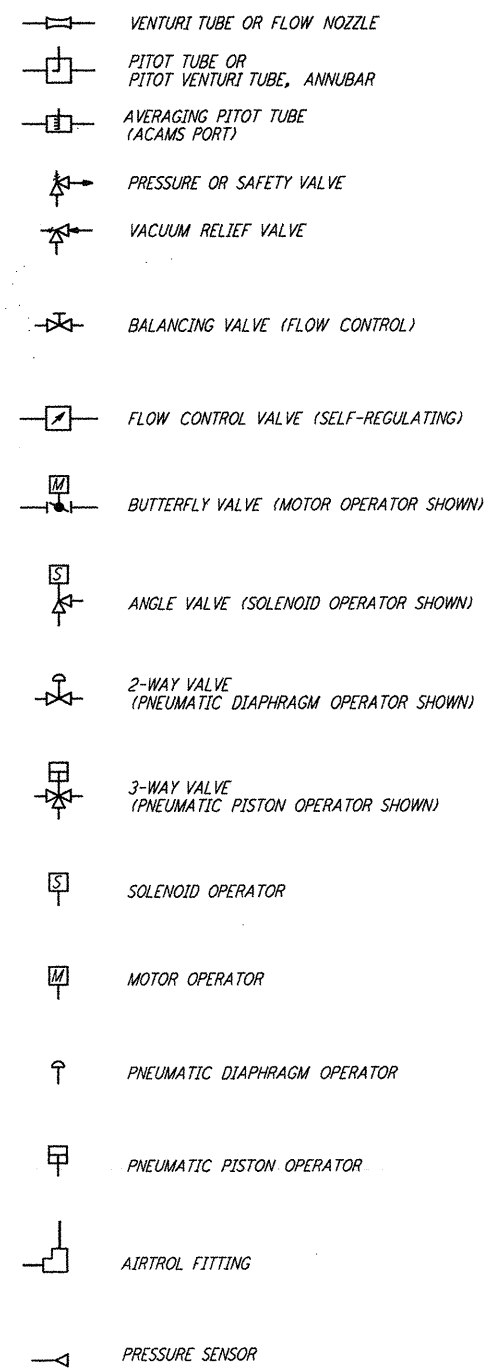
VENTURI TUBE OR FLOW NOZZLE

PITOT TUBE OR
PITOT VENTURI TUBE, ANNUBAR

AVERAGING PITOT TUBE
(ACAMS PORT)

PRESSURE OR SAFETY VALVE

VACUUM RELIEF VALVE

BALANCING VALVE (FLOW CONTROL)

FLOW CONTROL VALVE (SELF-REGULATING)

M

BUTTERFLY VALVE (MOTOR OPERATOR SHOWN)

S

ANGLE VALVE (SOLENOID OPERATOR SHOWN)

2-WAY VALVE
(PNEUMATIC DIAPHRAGM OPERATOR SHOWN)

3-WAY VALVE
(PNEUMATIC PISTON OPERATOR SHOWN)

S

SOLENOID OPERATOR

M

MOTOR OPERATOR

PNEUMATIC DIAPHRAGM OPERATOR

PNEUMATIC PISTON OPERATOR

AIRTROL FITTING

PRESSURE SENSOR